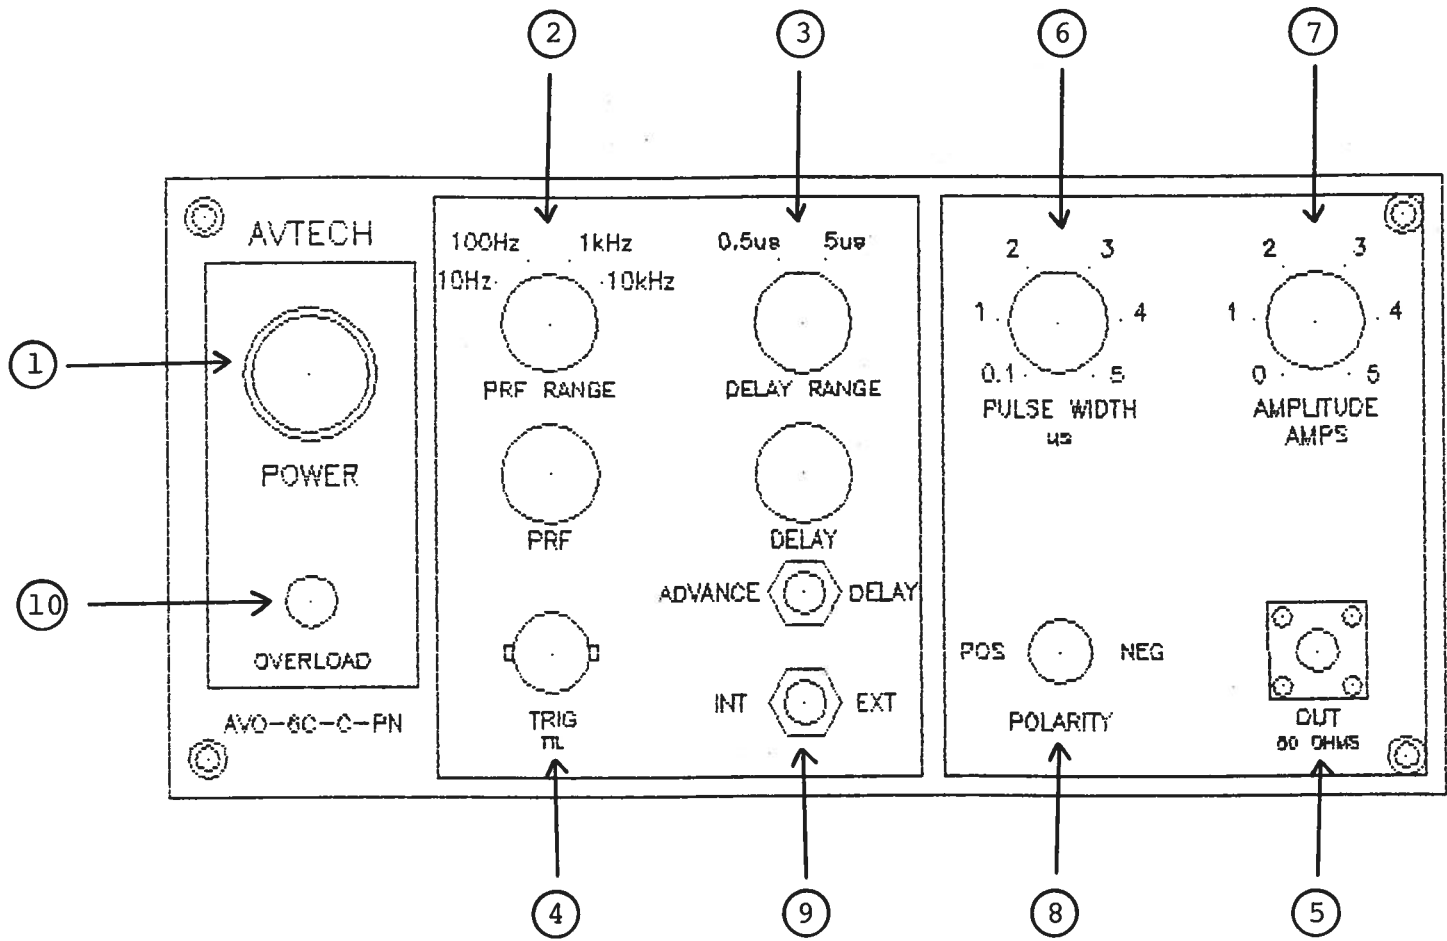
2
3
6
7

AVTECH

100Hz 1kHz
10Hz 10kHz

PRF RANGE

0.5us 5us

DELAY RANGE

2 3
1 4
0.1 5

PULSE WIDTH
us

2 3
1 4
0 5

AMPLITUDE
AMPS

1

POWER

PRF

DELAY

ADVANCE DELAY

10

OVERLOAD

TRIG
TTL

INT EXT

POS NEG

POLARITY

OUT
50 OHMS

AVO-6C-C-PN

4
9
8
5